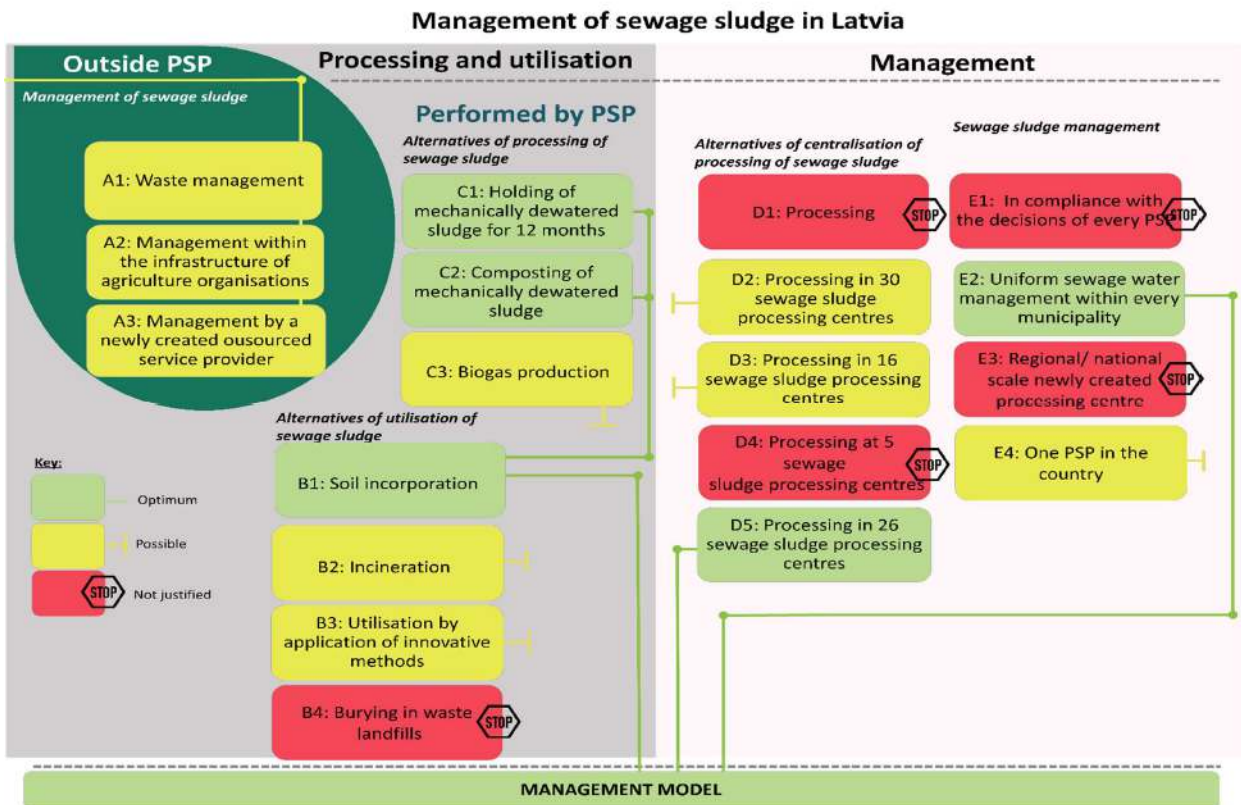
Management of sewage sludge in Latvia

Outside PSP

Management of sewage sludge

A1: Waste management

A2: Management within the infrastructure of agriculture organisations

A3: Management by a newly created ousourced service provider

Processing and utilisation

Performed by PSP

Alternatives of processing of sewage sludge

C1: Holding of mechanically dewatered sludge for 12 months

C2: Composting of mechanically dewatered sludge

C3: Biogas production

Alternatives of utilisation of sewage sludge

B1: Soil incorporation

B2: Incineration

B3: Utilisation by application of innovative methods

B4: Burying in waste landfills STOP

Key:

Optimum

Possible

STOP Not justified

Management

Alternatives of centralisation of processing of sewage sludge

D1: Processing STOP

D2: Processing in 30 sewage sludge processing centres

D3: Processing in 16 sewage sludge processing centres

D4: Processing at 5 sewage sludge processing centres STOP

D5: Processing in 26 sewage sludge processing centres

Sewage sludge management

E1: In compliance with the decisions of every PS STOP

E2: Uniform sewage water management within every municipality

E3: Regional/ national scale newly created processing centre STOP

E4: One PSP in the country

MANAGEMENT MODEL